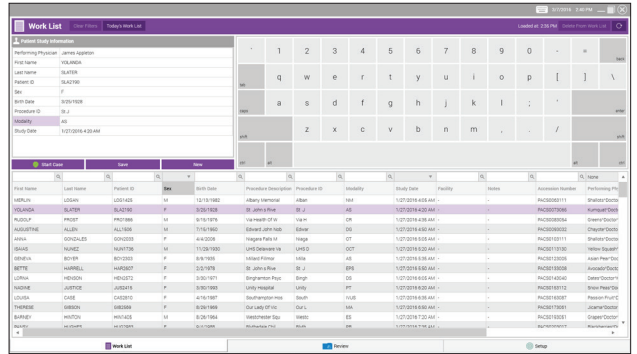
3/17/2016 3:40 PM

Work List Clear Filters Today's Work List

Loaded at: 3:38 PM Delete From Work List

Patient Study Information

| | |
|---|---|
| Performing Physician | James Appleton |
| First Name | YOLANDA |
| Last Name | SLATER |
| Patient ID | SLA2190 |
| Sex | F |
| Birth Date | 3/20/1928 |
| Procedure ID | St J |
| Modality | AS |
| Study Date | 1/27/2016 4:20 AM |

` 1 2 3 4 5 6 7 8 9 0 - = bksp
tab q w e r t y u i o p [ ] \
caps a s d f g h j k l ; ' enter
shift z x c v b n m , . / shift
ctrl alt alt ctrl

Start Case Save New

| First Name | Last Name | Patient ID | Sex | Birth Date | Procedure Description | Procedure ID | Modality | Study Date | Facility | Notes | Accession Number | Performing Ph |
|---|---|---|---|---|---|---|---|---|---|---|---|---|
| MERLYN | LOGAN | LOG1425 | M | 12/15/1982 | Albany Memorial | Alban | NM | 1/27/2016 4:05 AM | - | | PACS0050111 | Shellstoi*Docto |
| YOLANDA | SLATER | SLA2190 | F | 3/20/1928 | St. John's Rive | St J | AS | 1/27/2016 4:20 AM | - | | PACS0070064 | Humsualt*Docto |
| RUDOLF | FROST | FRO1886 | M | 6/15/1976 | Via Health Of W | Via H | CR | 1/27/2016 4:35 AM | - | | PACS0080054 | Greene*Docto |
| AUGUSTINE | ALLEN | ALL1606 | M | 7/15/1960 | Edward John Nob | Edwar | DG | 1/27/2016 4:50 AM | - | | PACS0090021 | Shellstoi*Docto |
| ANIVA | GONZALES | GON2033 | F | 4/4/2008 | Niagara Falls M | Niaga | OT | 1/27/2016 5:05 AM | - | | PACS0100111 | Shellstoi*Docto |
| ISAIAS | NUNEZ | NUN1736 | M | 11/28/1993 | UHS Delaware Va | UHS D | OCT | 1/27/2016 5:20 AM | - | | PACS0110130 | Yellow Squash |
| GENEVA | BOYER | BOY2003 | F | 8/8/1935 | Mount Elmira | Mour | US | 1/27/2016 5:35 AM | - | | PACS0120035 | Asian Pear*Doc |
| BETTE | HARRELL | HAR2607 | F | 2/2/1979 | St. John's Rive | St J | EPS | 1/27/2016 5:50 AM | - | | PACS0130036 | Avocado*Docto |
| LORNA | HENSON | HEN2872 | F | 3/30/1971 | Binghamton Psyc | Bingh | DS | 1/27/2016 6:05 AM | - | | PACS0140040 | Dates*Doctor |
| NADINE | JUSTICE | JUS2419 | F | 3/30/1993 | Unity Hospital | Unity | PT | 1/27/2016 6:20 AM | - | | PACS0150112 | Snow Peas*Do |
| LOUISA | CASE | CAS2810 | F | 4/15/1987 | Southampton Hos | South | IVUS | 1/27/2016 6:35 AM | - | | PACS0160087 | Passion Fruit*D |
| THERESE | GIBSON | GIB2589 | F | 8/29/1989 | Our Lady Of Vic | Our L | MA | 1/27/2016 6:50 AM | - | | PACS0170081 | Jicama*Docto |
| BARNEY | MATCH | MAT1405 | M | 8/26/1984 | Westchester Squ | Westc | ES | 1/27/2016 7:05 AM | - | | PACS0180051 | Chayote*Docto |

Work List Review Setup